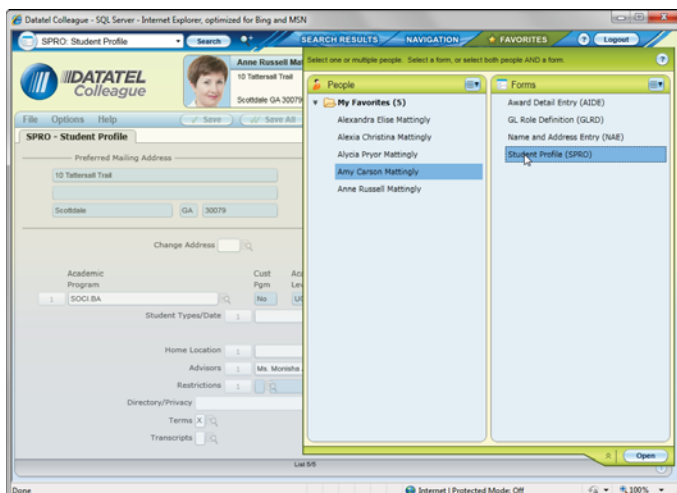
Datatel Colleague - SQL Server - Internet Explorer, optimized for Bing and MSN

SPRO: Student Profile
Search
SEARCH RESULTS
NAVIGATION
FAVORITES
Logout

DATATEL Colleague

Anne Russell Ma
10 Tattersall Trail
Scottdale GA 30079

File Options Help
Save
Save All

SPRO - Student Profile

Preferred Mailing Address
10 Tattersall Trail
Scottdale GA 30079

Change Address

Academic Program
Cust Pgm
Ac Le
1 SOCI.BA
No
UG

Student Types/Date 1

Home Location 1
Advisors 1 Ms. Monisha
Restrictions 1
Directory/Privacy
Terms X
Transcripts

Select one or multiple people. Select a form, or select both people AND a form.

People
My Favorites (5)
Alexandra Elise Mattingly
Alexia Christina Mattingly
Alycia Pryor Mattingly
Amy Carson Mattingly
Anne Russell Mattingly

Forms
Award Detail Entry (AIDE)
GL Role Definition (GLRD)
Name and Address Entry (NAE)
Student Profile (SPRO)

Open

List 5/5

Done
Internet | Protected Mode: Off
100%